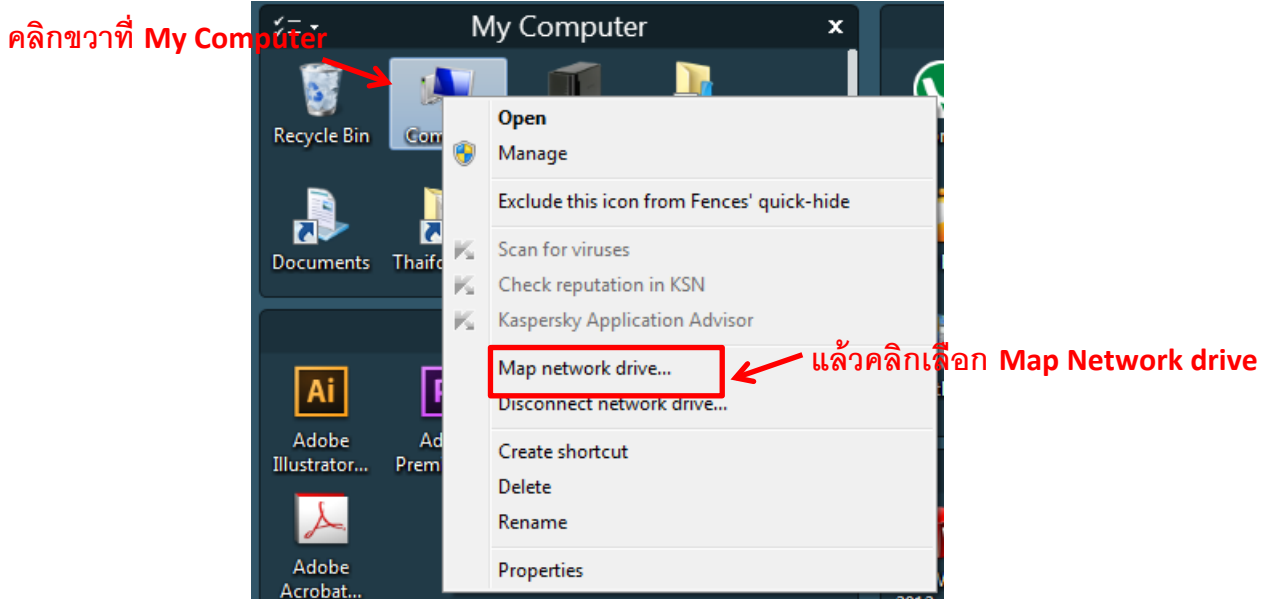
คลิกขวาที่ My Computer

My Computer

Recycle Bin

Com

Documents

Thaifo

Ai

Adobe Illustrator...

Ad Prem

Adobe Acrobat...

Open
Manage
Exclude this icon from Fences' quick-hide
Scan for viruses
Check reputation in KSN
Kaspersky Application Advisor
Map network drive...
Disconnect network drive...
Create shortcut
Delete
Rename
Properties

แล้วคลิกเลือก Map Network drive